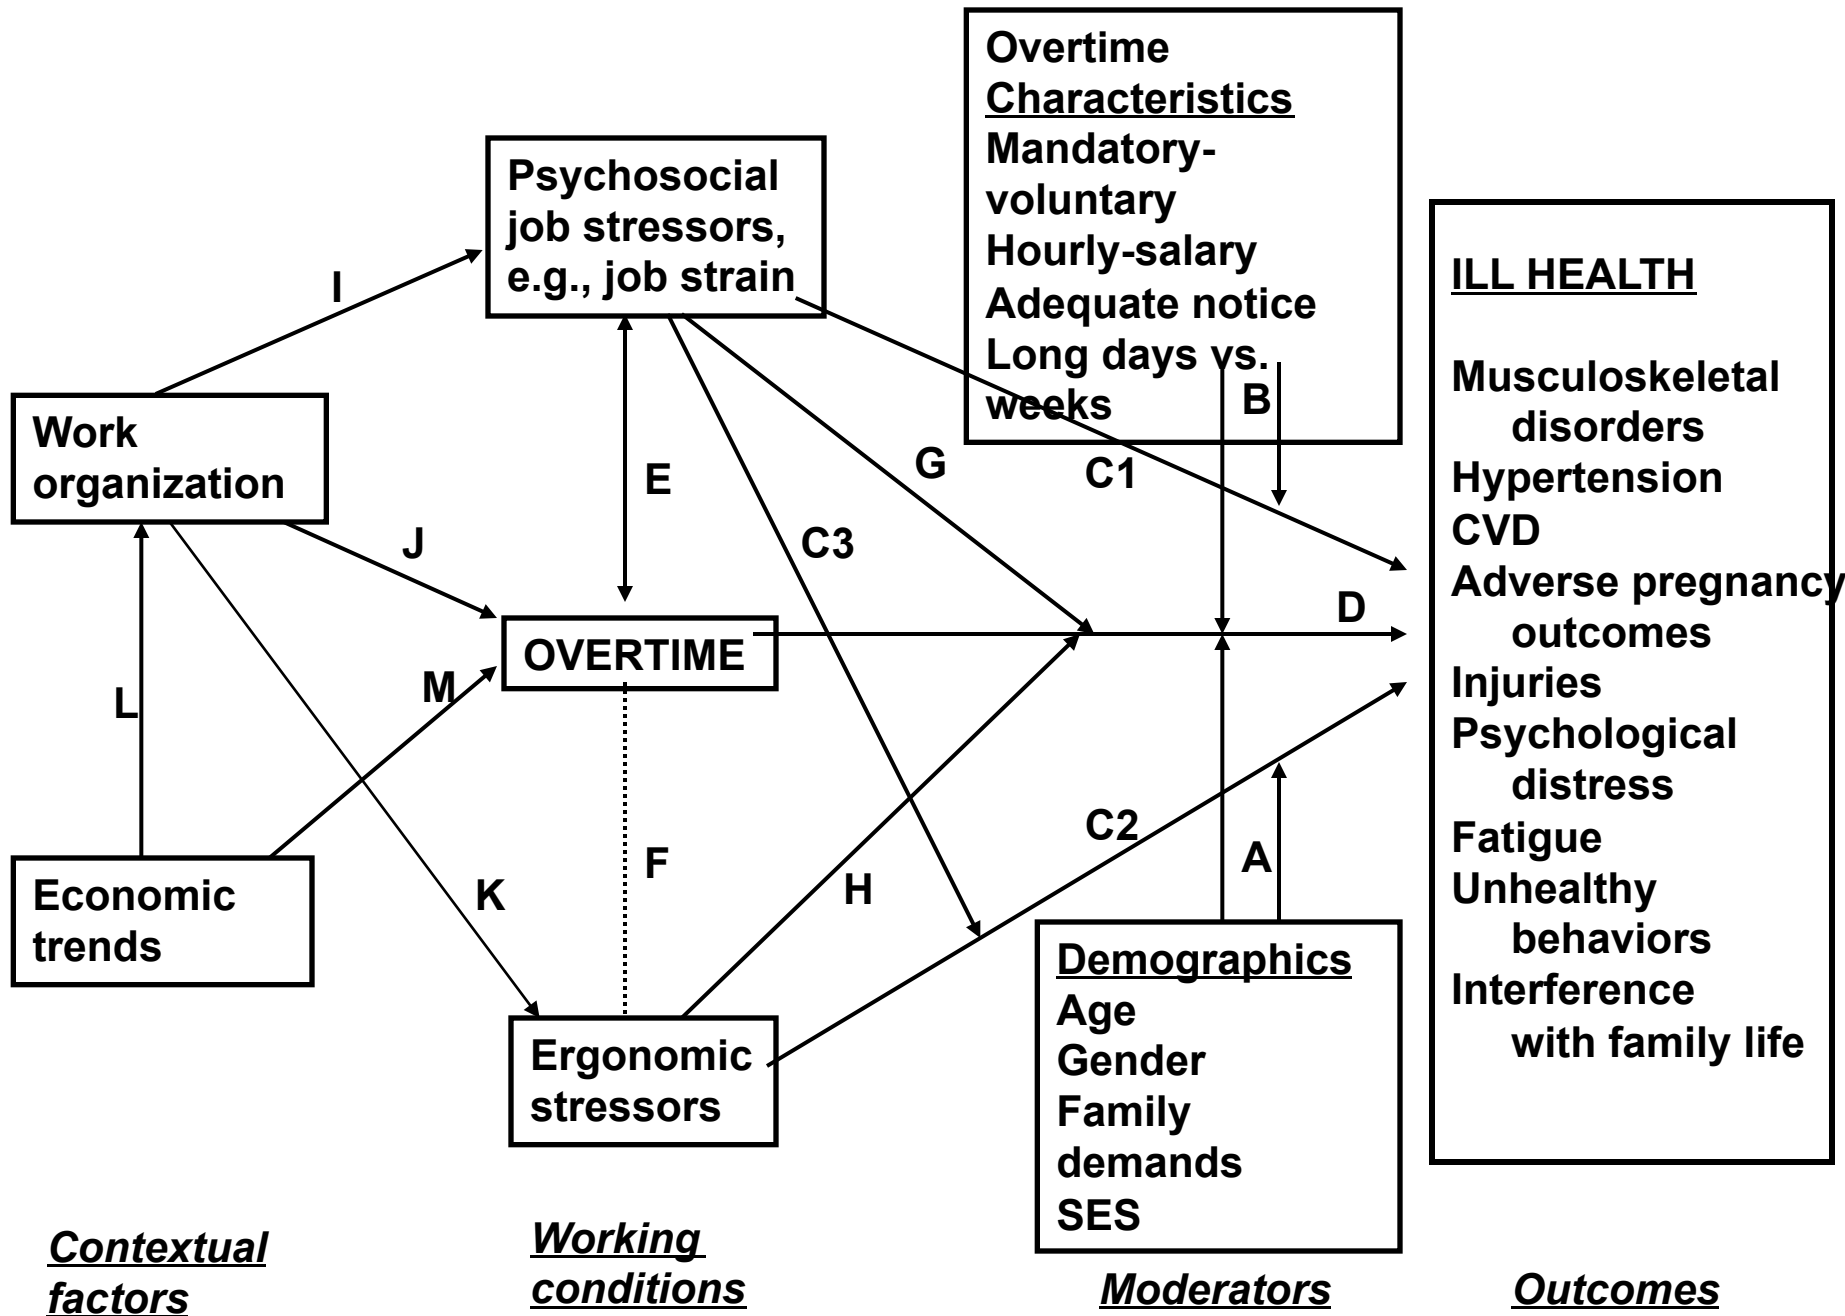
Overtime Characteristics
Mandatory-voluntary
Hourly-salary
Adequate notice
Long days vs. weeks

Psychosocial job stressors, e.g., job strain

ILL HEALTH

Musculoskeletal disorders
Hypertension
CVD
Adverse pregnancy outcomes
Injuries
Psychological distress
Fatigue
Unhealthy behaviors
Interference with family life

I

B

Work organization

E

G

C1

J

C3

D

OVERTIME

L

M

C2

F

A

Economic trends

K

H

Demographics
Age
Gender
Family demands
SES

Ergonomic stressors

Contextual factors

Working conditions

Moderators

Outcomes